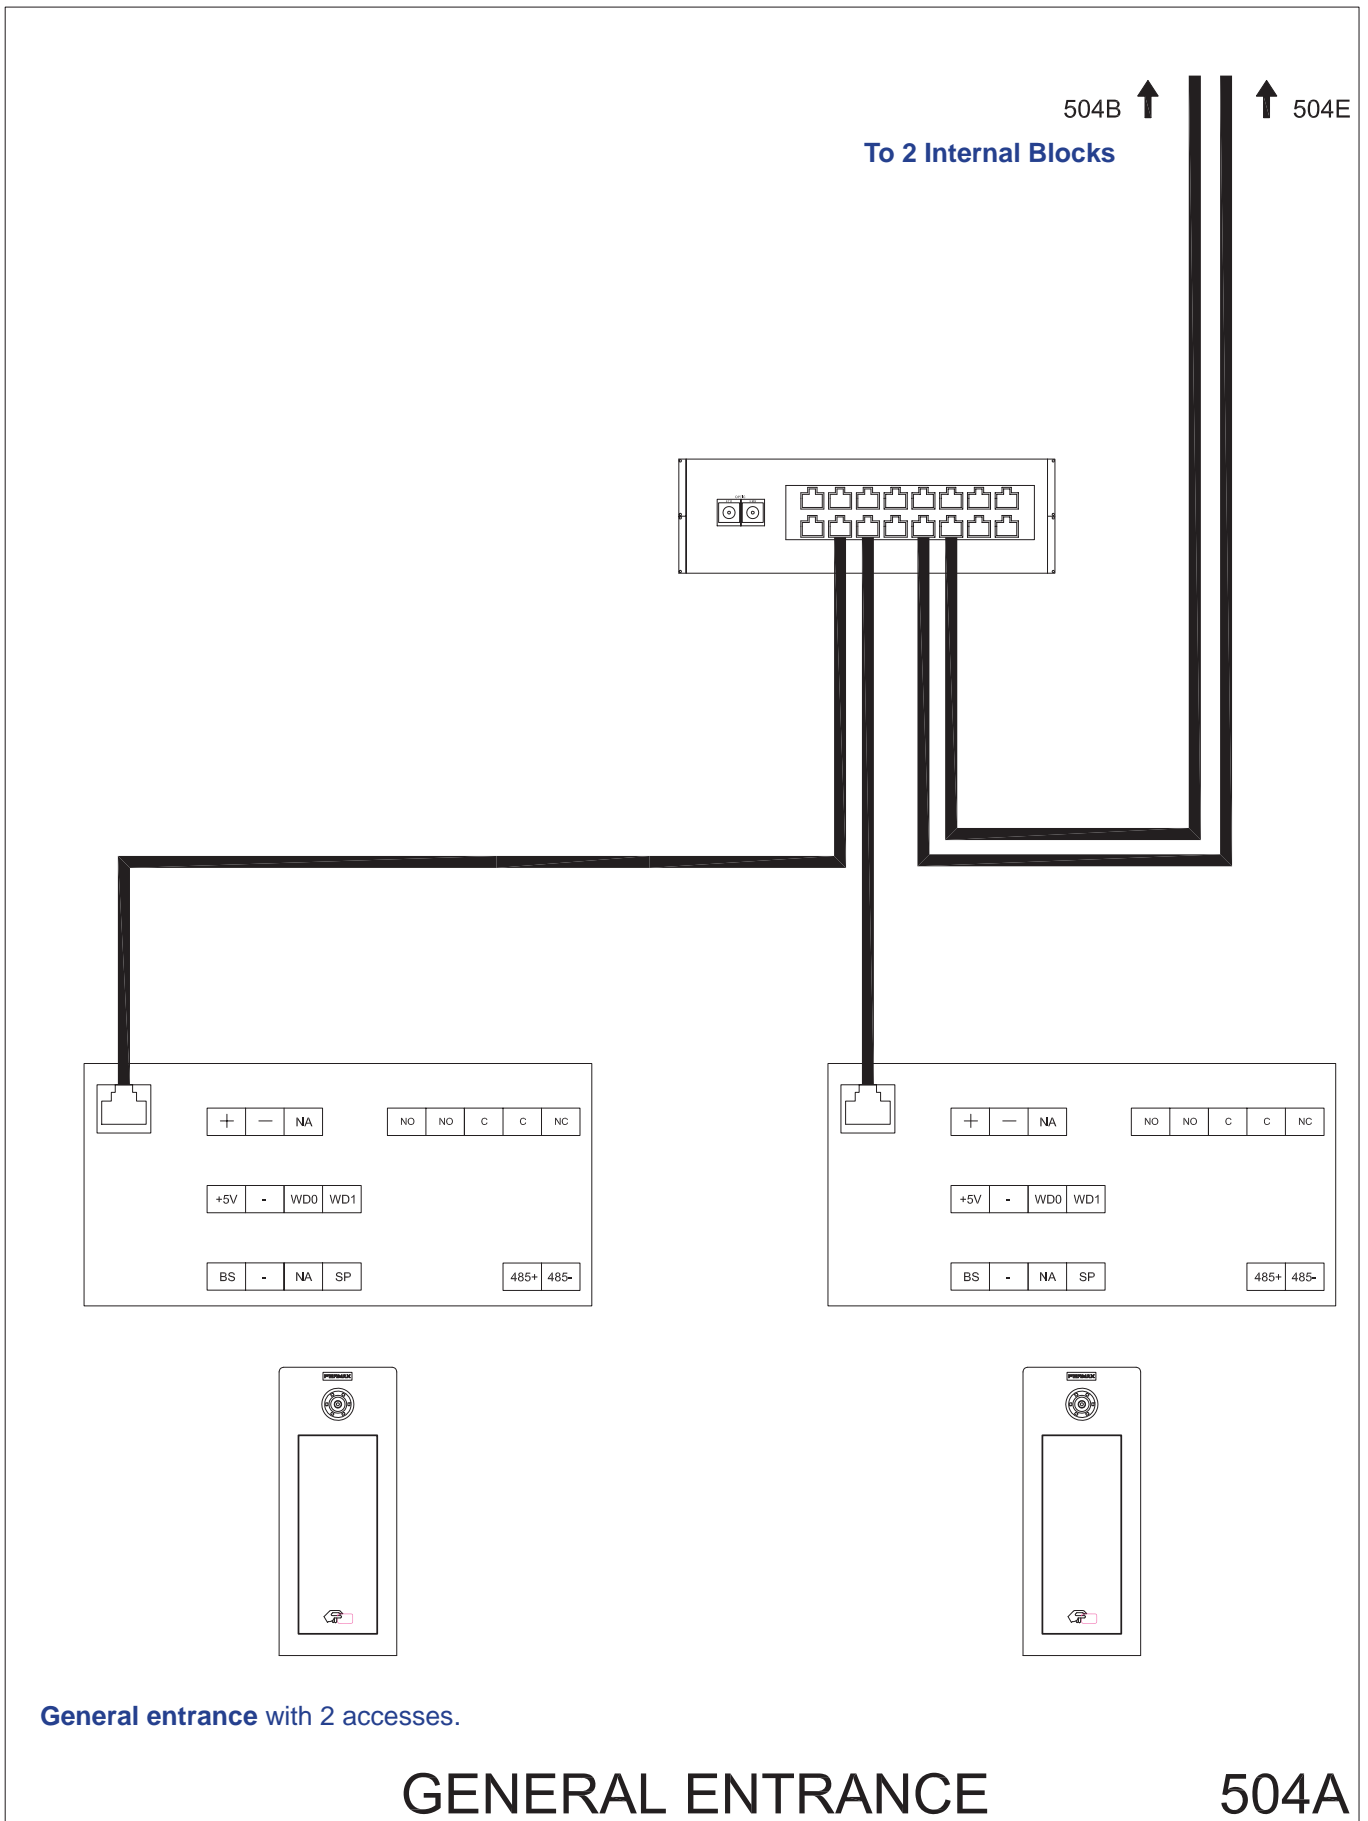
504B

504E

To 2 Internal Blocks

| + | — | NA |
|---|---|---|

| NO | NO | C | C | NC |
|---|---|---|---|---|

| +5V | - | WD0 | WD1 |
|---|---|---|---|

| BS | - | NA | SP |
|---|---|---|---|

| 485+ | 485- |
|---|---|

| + | — | NA |
|---|---|---|

| NO | NO | C | C | NC |
|---|---|---|---|---|

| +5V | - | WD0 | WD1 |
|---|---|---|---|

| BS | - | NA | SP |
|---|---|---|---|

| 485+ | 485- |
|---|---|

FERMAX

FERMAX

General entrance with 2 accesses.

GENERAL ENTRANCE

504A